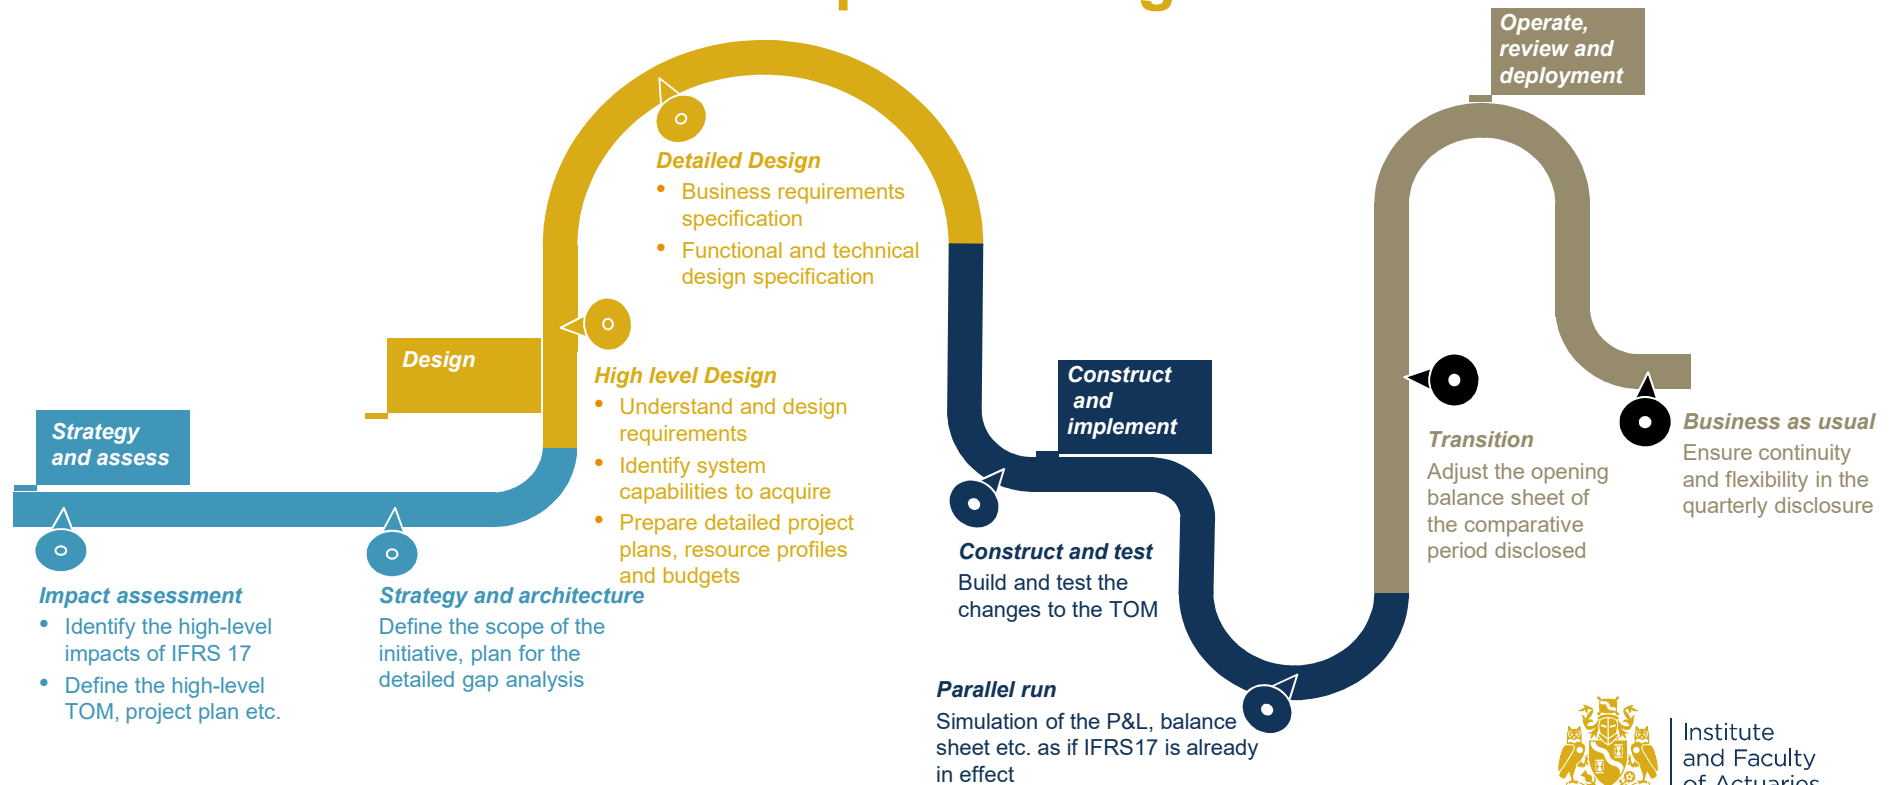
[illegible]

Operate, review and deployment

Detailed Design
• Business requirements specification
• Functional and technical design specification

Design

High level Design
• Understand and design requirements
• Identify system capabilities to acquire
• Prepare detailed project plans, resource profiles and budgets

Strategy and assess

Impact assessment
• Identify the high-level impacts of IFRS 17
• Define the high-level TOM, project plan etc.

Strategy and architecture
Define the scope of the initiative, plan for the detailed gap analysis

Construct and implement

Construct and test
Build and test the changes to the TOM

Parallel run
Simulation of the P&L, balance sheet etc. as if IFRS17 is already in effect

Transition
Adjust the opening balance sheet of the comparative period disclosed

Business as usual
Ensure continuity and flexibility in the quarterly disclosure

Institute and Faculty of Actuaries